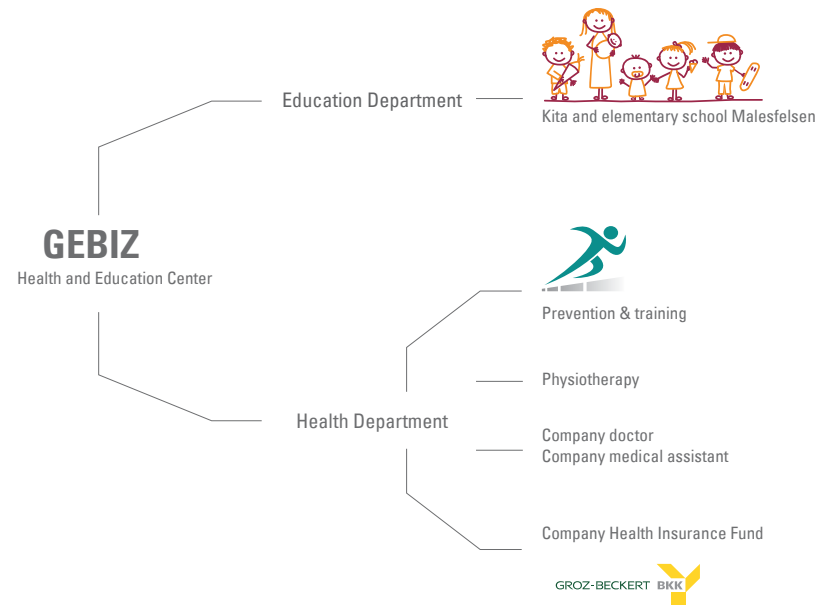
GEBIZ
Health and Education Center

Education Department

Kita and elementary school Malesfelsen

Health Department

Prevention & training

Physiotherapy

Company doctor
Company medical assistant

Company Health Insurance Fund

GROZ-BECKERT BKK